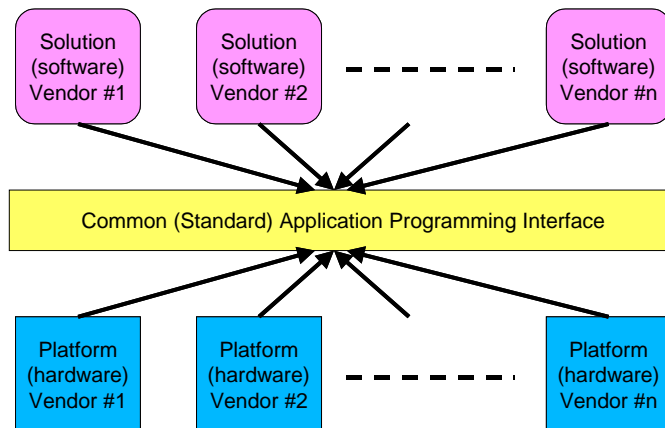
Solution (software) Vendor #1

Solution (software) Vendor #2

Solution (software) Vendor #n

Common (Standard) Application Programming Interface

Platform (hardware) Vendor #1

Platform (hardware) Vendor #2

Platform (hardware) Vendor #n